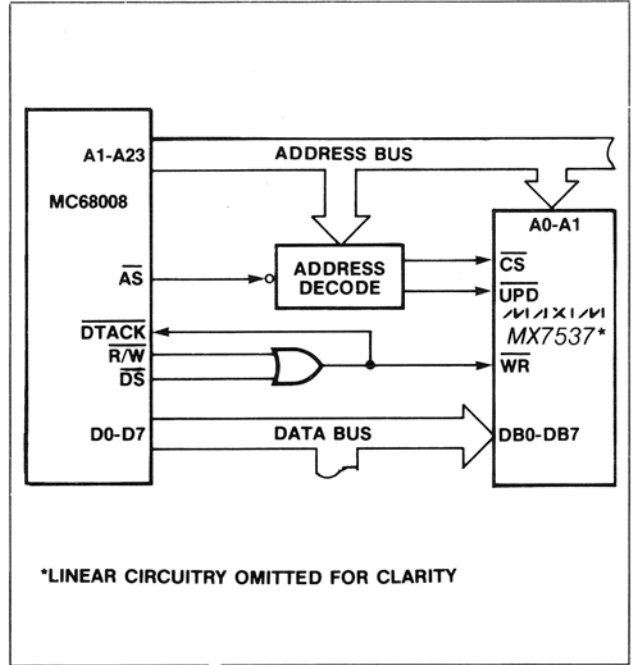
A1-A23

ADDRESS BUS

MC68008

A0-A1

ADDRESS DECODE

$\overline{AS}$

$\overline{CS}$

$\overline{UPD}$

MAXIM

MX7537*

$\overline{DTACK}$

$R/\overline{W}$

$\overline{DS}$

$\overline{WR}$

D0-D7

DATA BUS

DB0-DB7

*LINEAR CIRCUITRY OMITTED FOR CLARITY